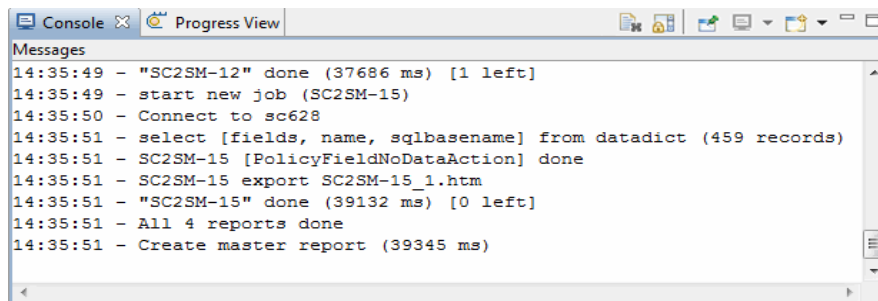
Console ☒ Progress View

Messages

14:35:49 - "SC2SM-12" done (37686 ms) [1 left]
14:35:49 - start new job (SC2SM-15)
14:35:50 - Connect to sc628
14:35:51 - select [fields, name, sqlbasename] from datadict (459 records)
14:35:51 - SC2SM-15 [PolicyFieldNoDataAction] done
14:35:51 - SC2SM-15 export SC2SM-15_1.htm
14:35:51 - "SC2SM-15" done (39132 ms) [0 left]
14:35:51 - All 4 reports done
14:35:51 - Create master report (39345 ms)